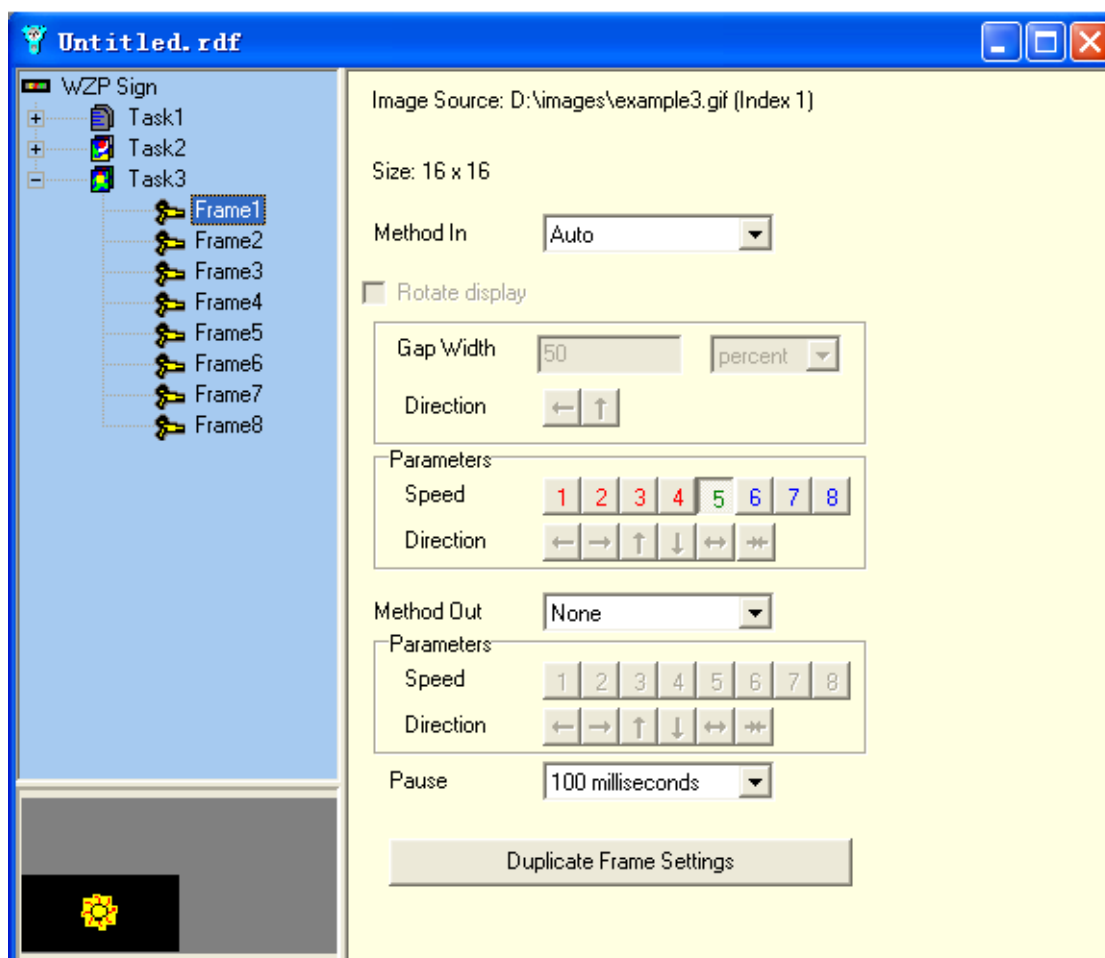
Untitled.rdf

WZP Sign
Task1
Task2
Task3
Frame1
Frame2
Frame3
Frame4
Frame5
Frame6
Frame7
Frame8

Image Source: D:\images\example3.gif (Index 1)

Size: 16 x 16

Method In Auto

Rotate display

Gap Width 50 percent

Direction ← ↑

Parameters
Speed 1 2 3 4 5 6 7 8
Direction ← → ↑ ↓ ↔ ⇹

Method Out None

Parameters
Speed 1 2 3 4 5 6 7 8
Direction ← → ↑ ↓ ↔ ⇹

Pause 100 milliseconds

Duplicate Frame Settings